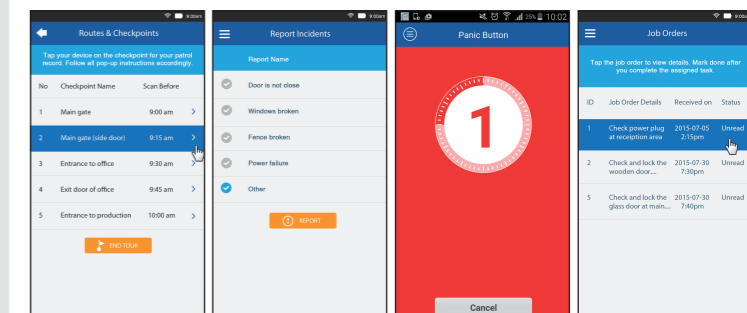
9:00am

Routes & Checkpoints

Tap your device on the checkpoint for your patrol record. Follow all pop-up instructions accordingly.

| No | Checkpoint Name | Scan Before |
|---|---|---|
| 1 | Main gate | 9:00 am |
| 2 | Main gate (side door) | 9:15 am |
| 3 | Entrance to office | 9:30 am |
| 4 | Exit door of office | 9:45 am |
| 5 | Entrance to production | 10:00 am |

END TOUR

9:00am

Report Incidents

Report Name

Door is not close

Windows broken

Fence broken

Power failure

Other

REPORT

25% 10:02

Panic Button

1

Cancel

9:00am

Job Orders

Tap the job order to view details. Mark done after you complete the assigned task.

| ID | Job Order Details | Received on | Status |
|---|---|---|---|
| 1 | Check power plug at reception area | 2015-07-05 2:15pm | Unread |
| 2 | Check and lock the wooden door.... | 2015-07-30 7:30pm | Unread |
| 5 | Check and lock the glass door at main.... | 2015-07-30 7:40pm | Unread |